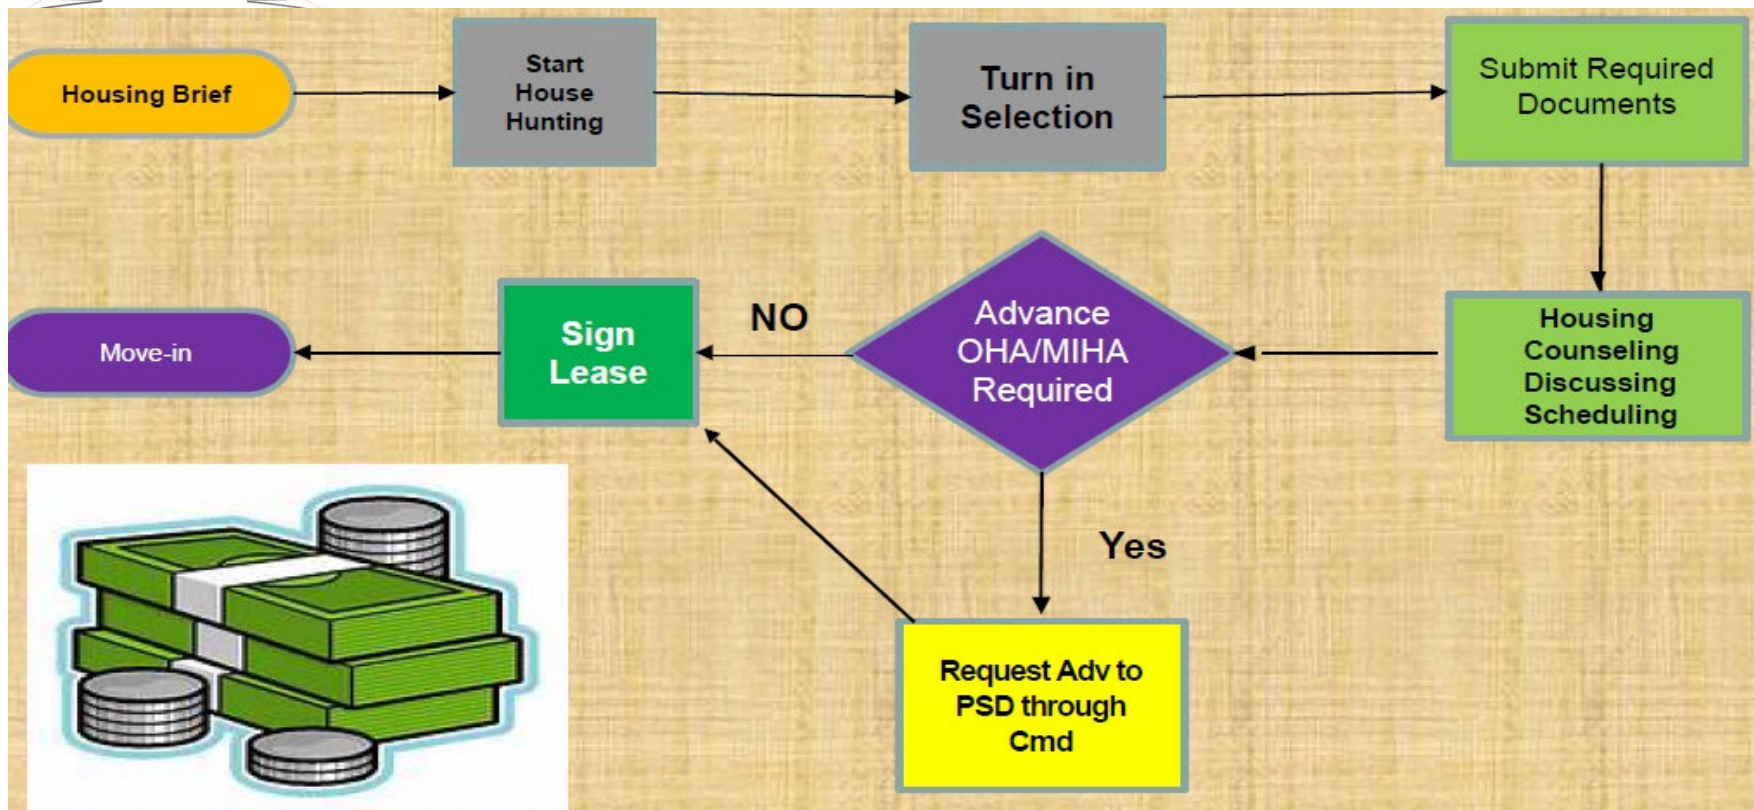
Housing Brief

Start House Hunting

Turn in Selection

Submit Required Documents

Housing Counseling Discussing Scheduling

Advance OHA/MIHA Required

NO

Sign Lease

Move-in

Yes

Request Adv to PSD through Cmd